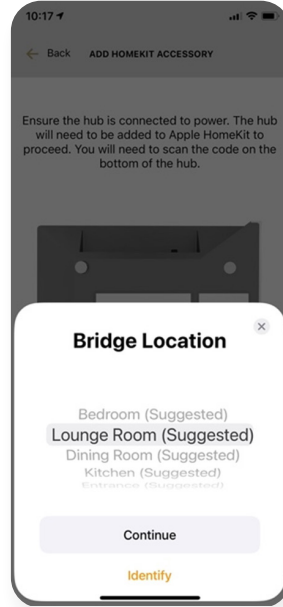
10:17

Back ADD HOMEKIT ACCESSORY

Ensure the hub is connected to power. The hub will need to be added to Apple HomeKit to proceed. You will need to scan the code on the bottom of the hub.

Bridge Location

Bedroom (Suggested)
Lounge Room (Suggested)
Dining Room (Suggested)
Kitchen (Suggested)
Entrance (Suggested)

Continue

Identify